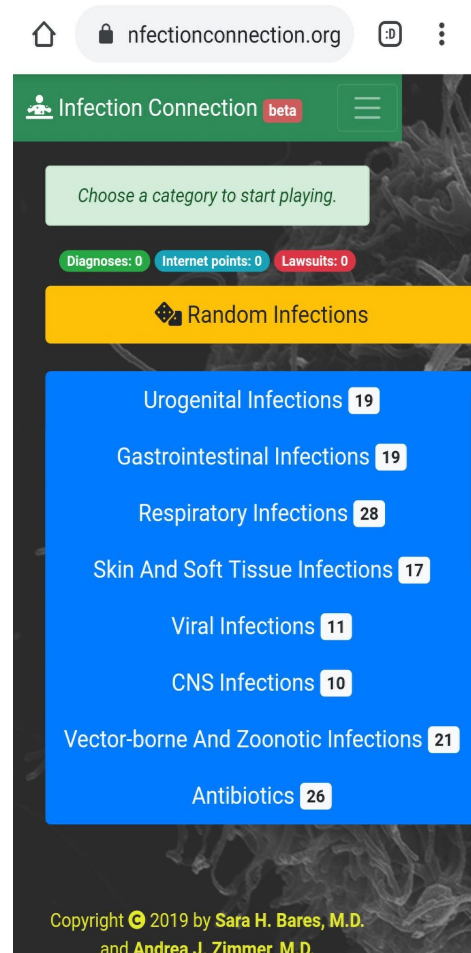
nfectionconnection.org

:D

Infection Connection beta

Choose a category to start playing.

Diagnoses: 0 Internet points: 0 Lawsuits: 0

Random Infections

Urogenital Infections 19

Gastrointestinal Infections 19

Respiratory Infections 28

Skin And Soft Tissue Infections 17

Viral Infections 11

CNS Infections 10

Vector-borne And Zoonotic Infections 21

Antibiotics 26

Copyright © 2019 by Sara H. Bares, M.D. and Andrea J. Zimmer, M.D.